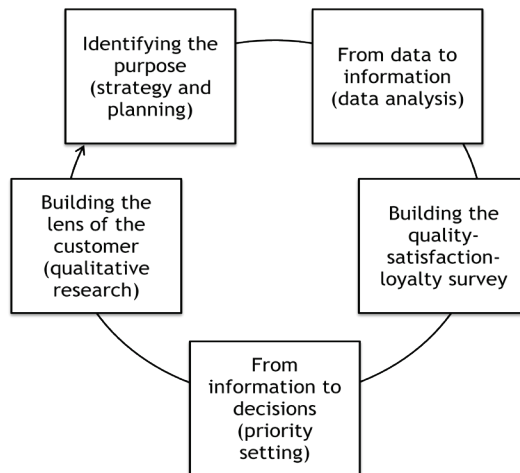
Identifying the purpose (strategy and planning)

From data to information (data analysis)

Building the quality-satisfaction-loyalty survey

From information to decisions (priority setting)

Building the lens of the customer (qualitative research)